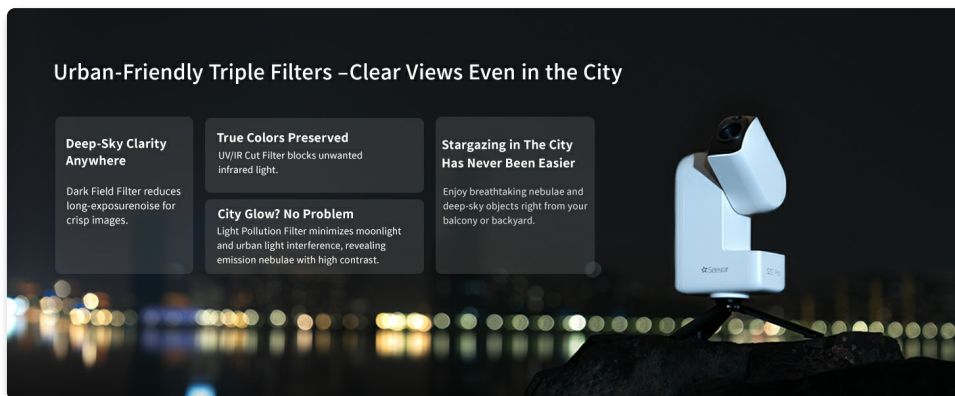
Urban-Friendly Triple Filters –Clear Views Even in the City

Deep-Sky Clarity Anywhere

Dark Field Filter reduces long-exposurenoise for crisp images.

True Colors Preserved

UV/IR Cut Filter blocks unwanted infrared light.

City Glow? No Problem

Light Pollution Filter minimizes moonlight and urban light interference, revealing emission nebulae with high contrast.

Stargazing in The City Has Never Been Easier

Enjoy breathtaking nebulae and deep-sky objects right from your balcony or backyard.

Seestar